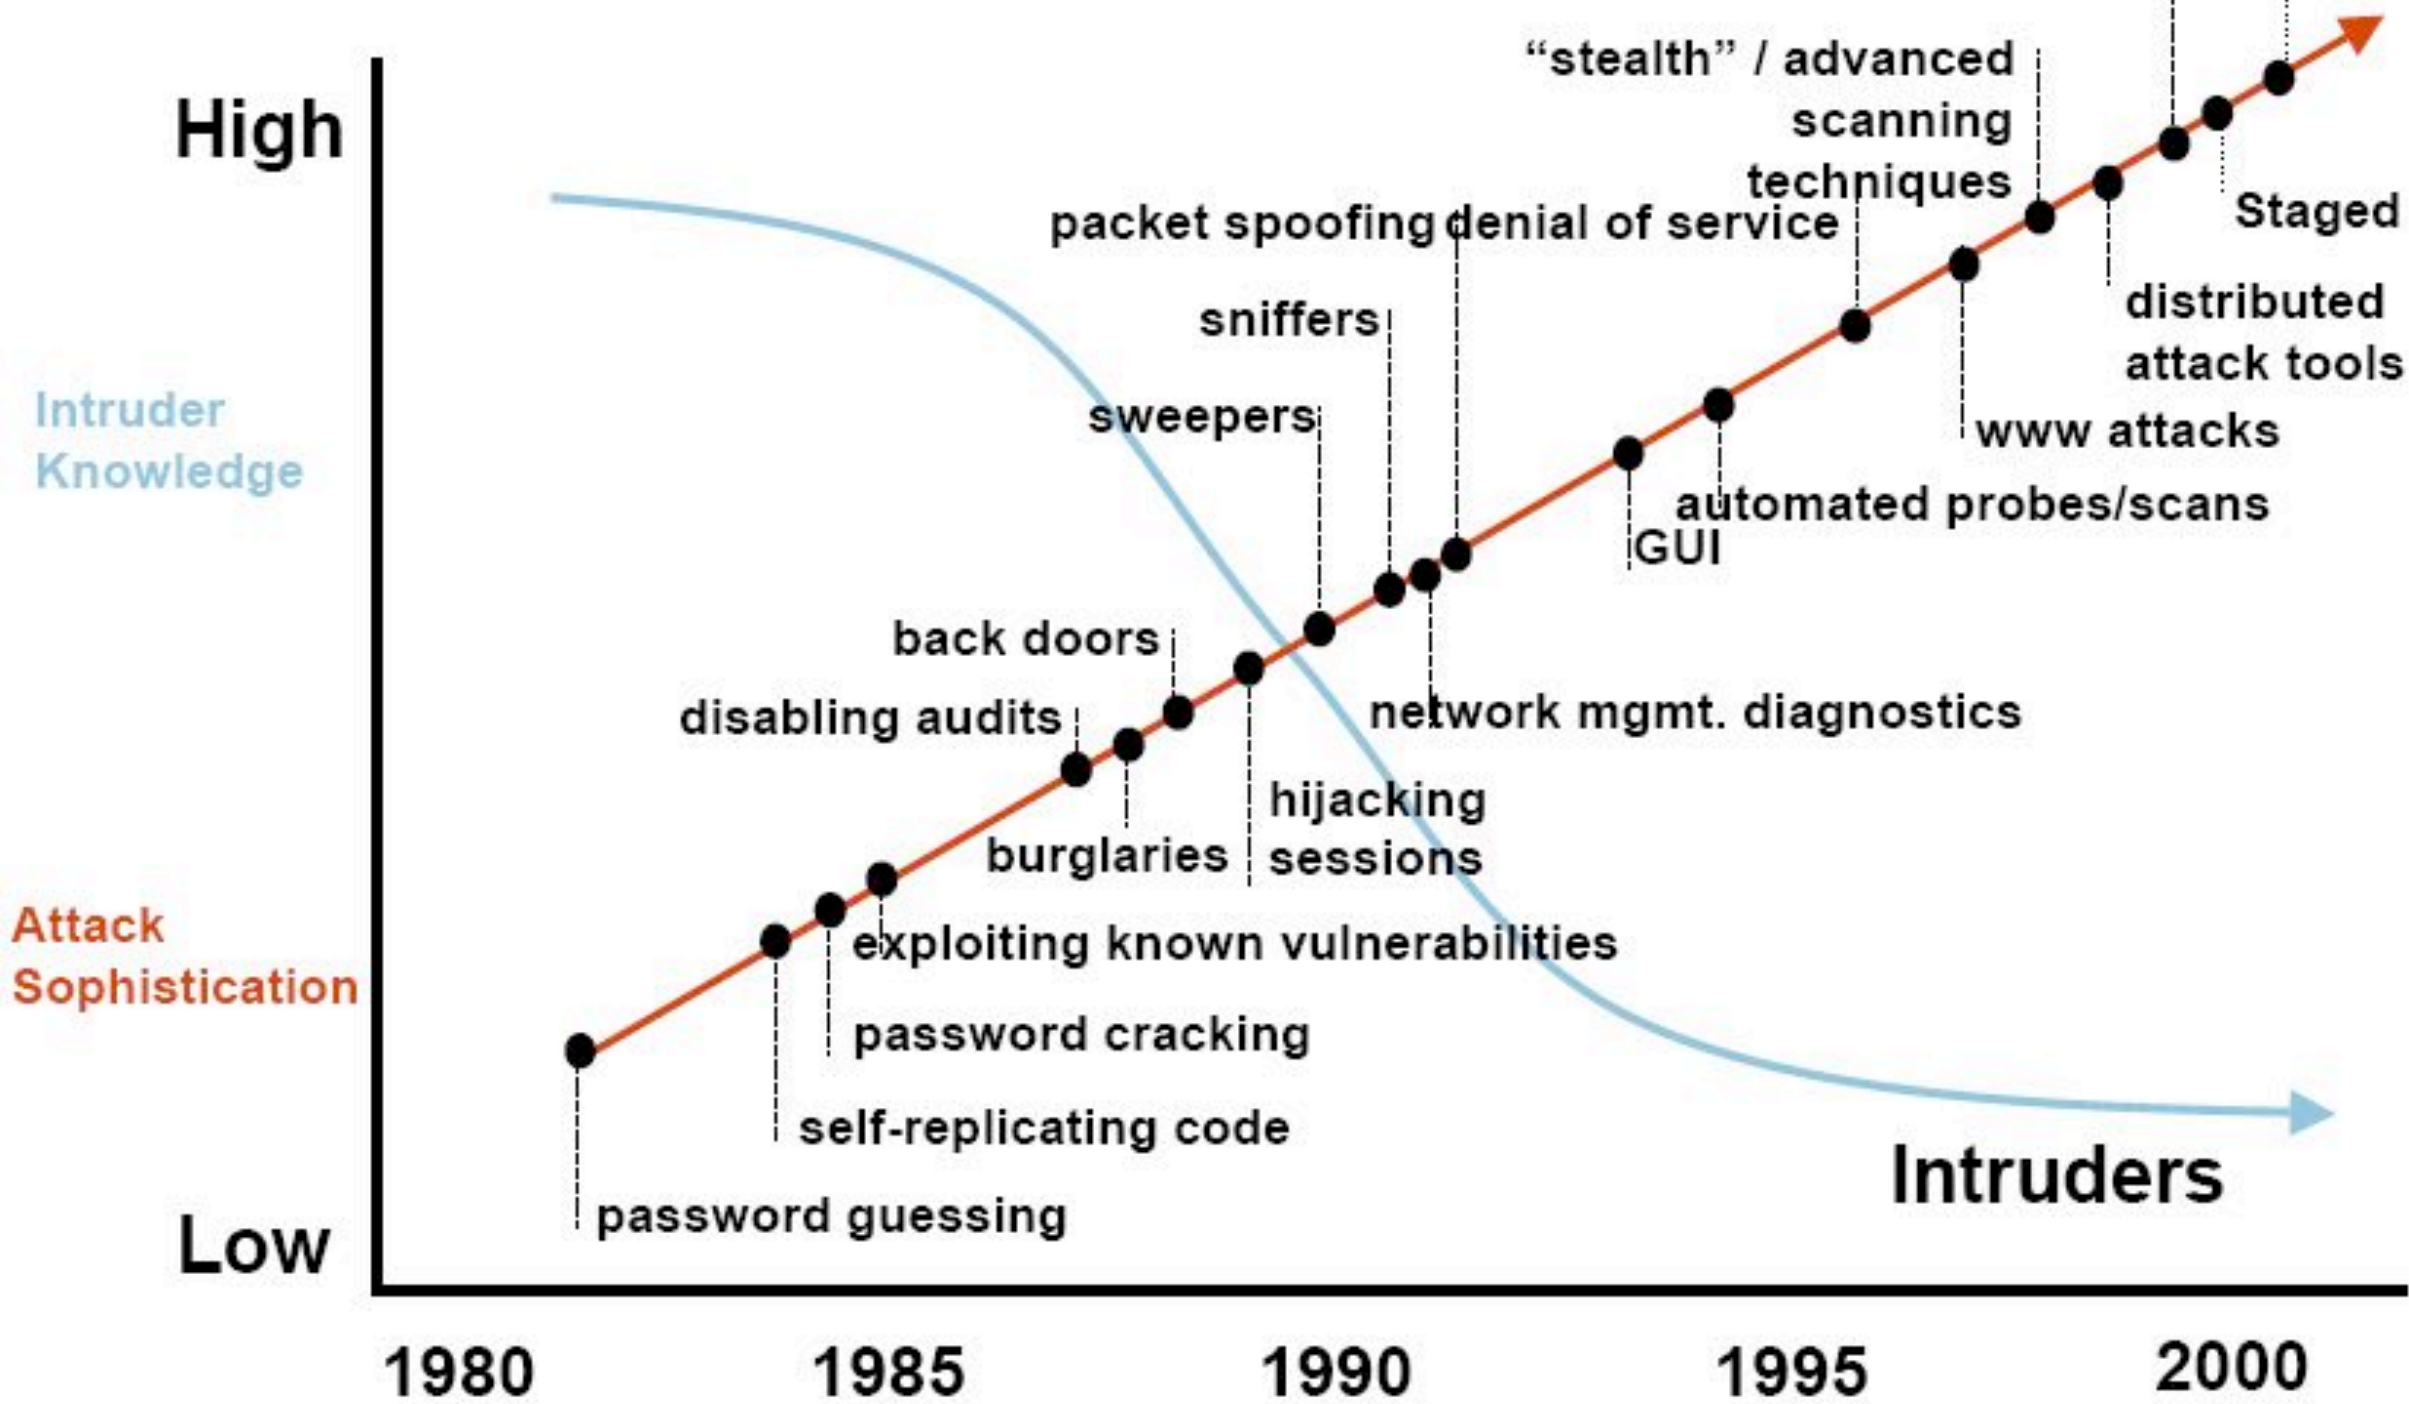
High

Intruder Knowledge

Attack Sophistication

Low

"stealth" / advanced scanning techniques

packet spoofing

denial of service

Staged

sniffers

distributed attack tools

sweepers

www attacks

automated probes/scans

GUI

back doors

disabling audits

network mgmt. diagnostics

hijacking sessions

burglaries

exploiting known vulnerabilities

password cracking

self-replicating code

password guessing

Intruders

1980

1985

1990

1995

2000